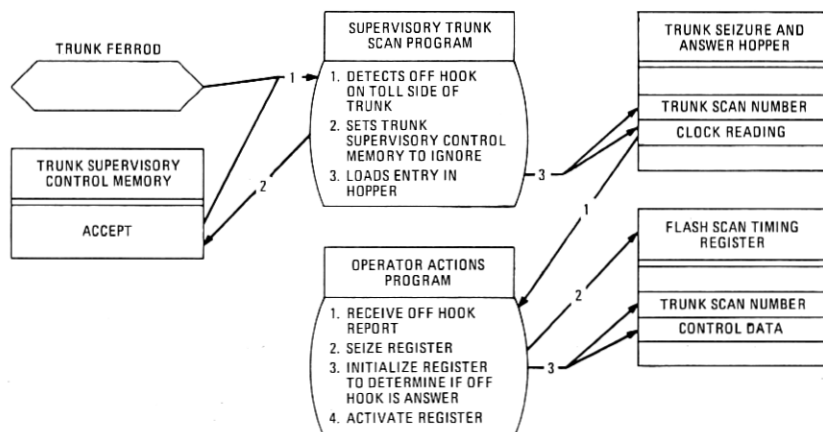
TRUNK FERROD

TRUNK SUPERVISORY CONTROL MEMORY

ACCEPT

1

2

SUPERVISORY TRUNK SCAN PROGRAM

1. DETECTS OFF HOOK ON TOLL SIDE OF TRUNK
2. SETS TRUNK SUPERVISORY CONTROL MEMORY TO IGNORE
3. LOADS ENTRY IN HOPPER

3

TRUNK SEIZURE AND ANSWER HOPPER

TRUNK SCAN NUMBER

CLOCK READING

1

OPERATOR ACTIONS PROGRAM

1. RECEIVE OFF HOOK REPORT
2. SEIZE REGISTER
3. INITIALIZE REGISTER TO DETERMINE IF OFF HOOK IS ANSWER
4. ACTIVATE REGISTER

2

3

FLASH SCAN TIMING REGISTER

TRUNK SCAN NUMBER

CONTROL DATA